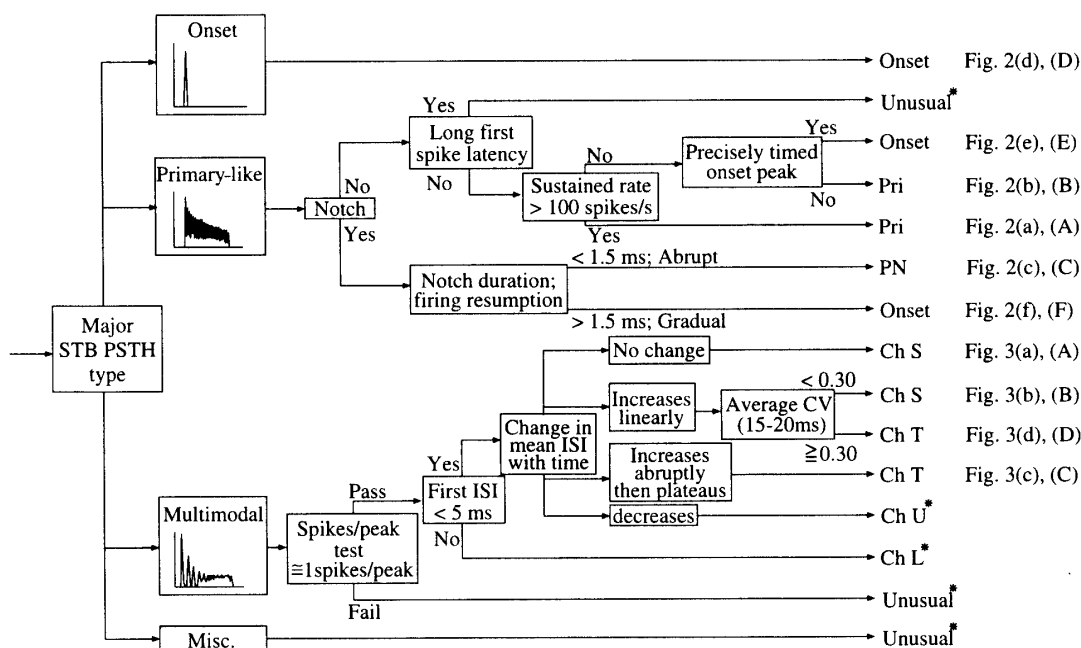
Major STB PSTH type

Onset

Onset Fig. 2(d), (D)

Primary-like

Notch

No

Yes

Long first spike latency

Yes

Unusual*

No

No

Precisely timed onset peak

Yes

Onset Fig. 2(e), (E)

No

Pri Fig. 2(b), (B)

Sustained rate > 100 spikes/s

Yes

Pri Fig. 2(a), (A)

Notch duration; firing resumption

< 1.5 ms; Abrupt

PN Fig. 2(c), (C)

> 1.5 ms; Gradual

Onset Fig. 2(f), (F)

Multimodal

Spikes/peak test ≅1spikes/peak

Pass

First ISI < 5 ms

Yes

Change in mean ISI with time

No change

Ch S Fig. 3(a), (A)

Increases linearly

Average CV (15-20ms)

< 0.30

Ch S Fig. 3(b), (B)

≧0.30

Ch T Fig. 3(d), (D)

Increases abruptly then plateaus

Ch T Fig. 3(c), (C)

decreases

Ch U*

No

Ch L*

Fail

Unusual*

Misc.

Unusual*